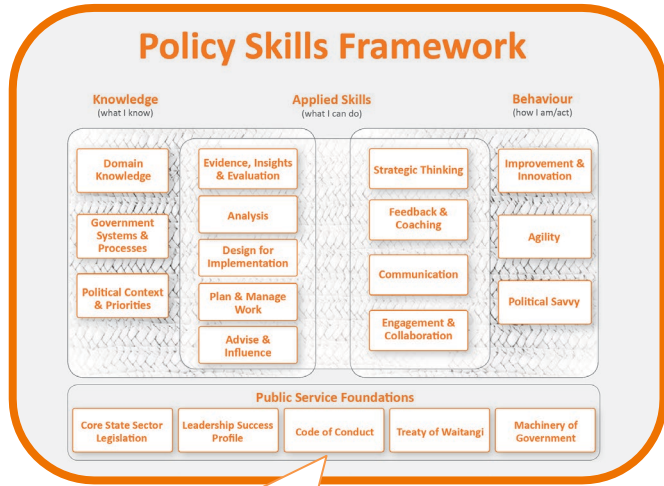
Policy Skills Framework

Knowledge
(what I know)

Applied Skills
(what I can do)

Behaviour
(how I am/act)

Domain Knowledge

Government Systems & Processes

Political Context & Priorities

Evidence, Insights & Evaluation

Analysis

Design for Implementation

Plan & Manage Work

Advise & Influence

Strategic Thinking

Feedback & Coaching

Communication

Engagement & Collaboration

Improvement & Innovation

Agility

Political Savvy

Public Service Foundations

Core State Sector Legislation

Leadership Success Profile

Code of Conduct

Treaty of Waitangi

Machinery of Government